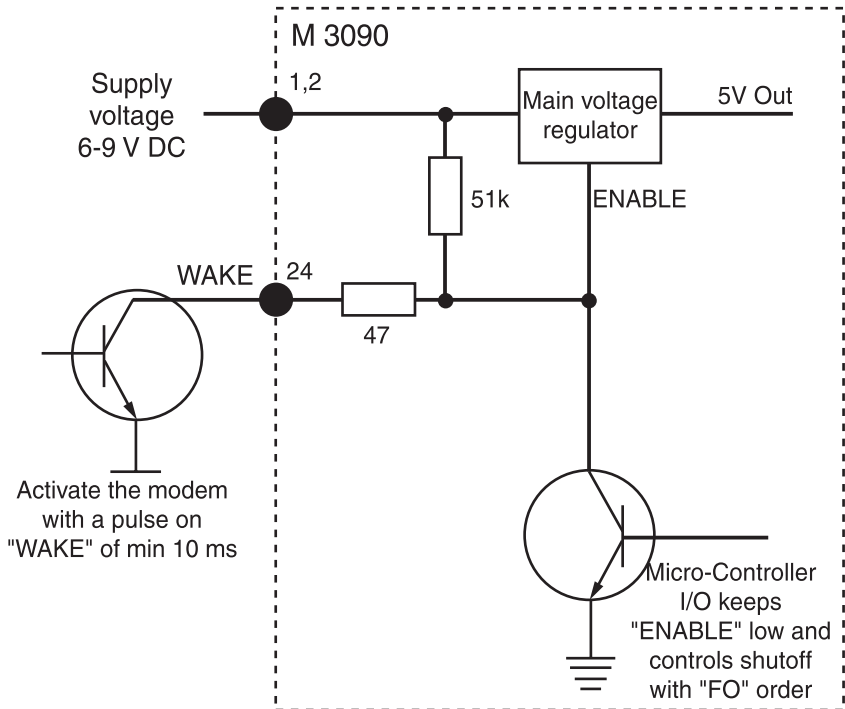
M 3090

Supply voltage 6-9 V DC

1,2

Main voltage regulator

5V Out

51k

ENABLE

WAKE

24

47

Activate the modem with a pulse on "WAKE" of min 10 ms

Micro-Controller I/O keeps "ENABLE" low and controls shutoff with "FO" order